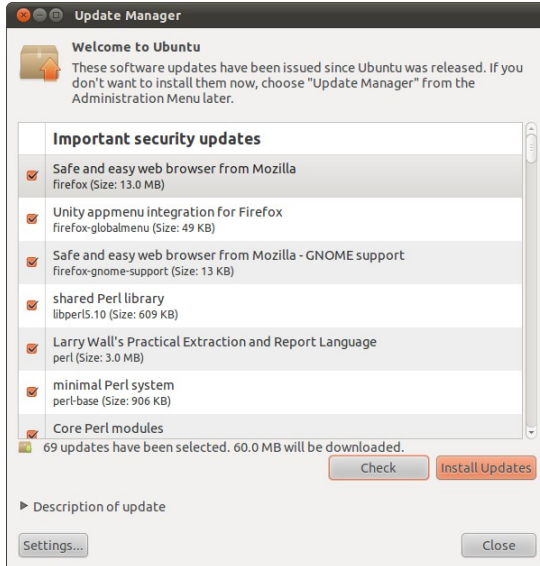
Update Manager

Welcome to Ubuntu

These software updates have been issued since Ubuntu was released. If you don't want to install them now, choose "Update Manager" from the Administration Menu later.

Important security updates

Safe and easy web browser from Mozilla
firefox (Size: 13.0 MB)

Unity appmenu integration for Firefox
firefox-globalmenu (Size: 49 KB)

Safe and easy web browser from Mozilla - GNOME support
firefox-gnome-support (Size: 13 KB)

shared Perl library
libperl5.10 (Size: 609 KB)

Larry Wall's Practical Extraction and Report Language
perl (Size: 3.0 MB)

minimal Perl system
perl-base (Size: 906 KB)

Core Perl modules

69 updates have been selected. 60.0 MB will be downloaded.

Check

Install Updates

Description of update

Settings...

Close